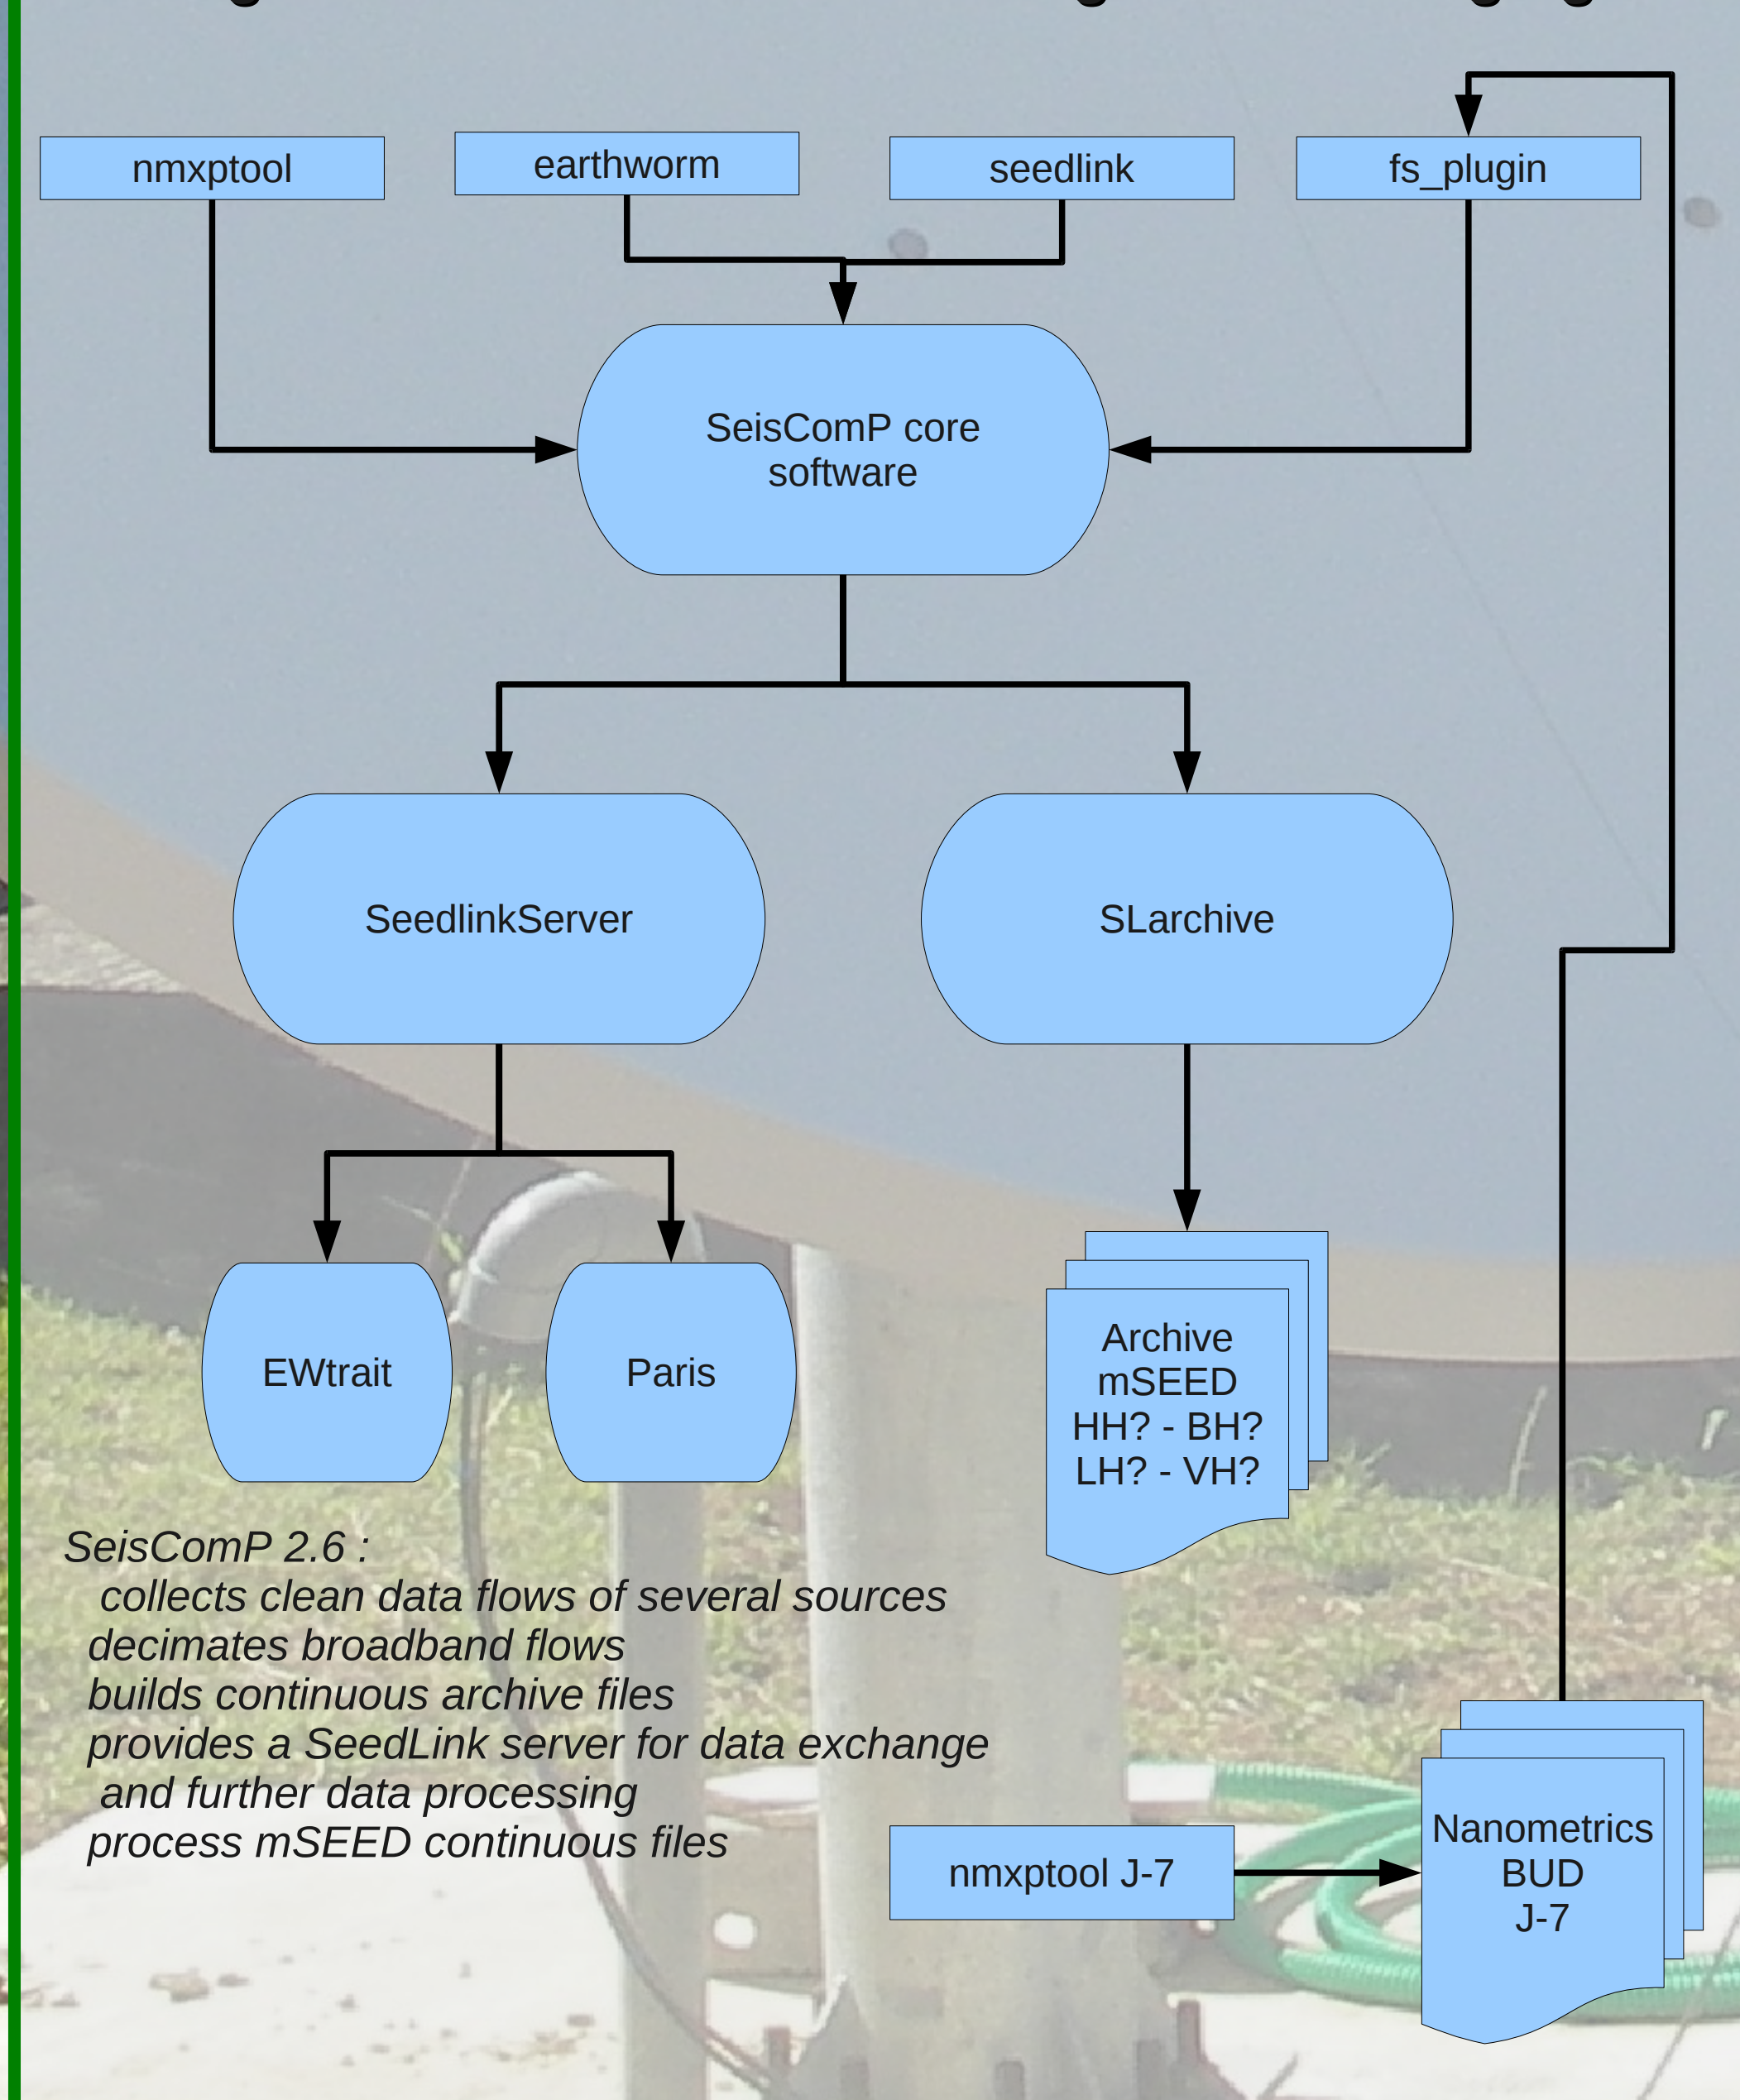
nmxptool

earthworm

seedlink

fs_plugin

SeisComP core software

SeedlinkServer

SLarchive

EWtrait

Paris

Archive mSEED HH? - BH? LH? - VH?

SeisComP 2.6 :
collects clean data flows of several sources
decimates broadband flows
builds continuous archive files
provides a SeedLink server for data exchange and further data processing
process mSEED continuous files

nmxptool J-7

Nanometrics BUD J-7